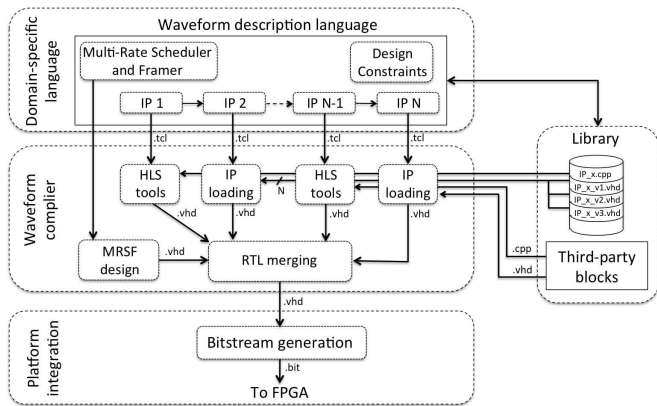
Domain-specific language

Waveform description language

Multi-Rate Scheduler and Framer

Design Constraints

IP 1

IP 2

IP N-1

IP N

.tcl

.tcl

.tcl

.tcl

Library

IP_x.cpp

IP_x_v1.vhd

IP_x_v2.vhd

IP_x_v3.vhd

Waveform complier

HLS tools

IP loading

N

HLS tools

IP loading

.vhd

.vhd

.vhd

.vhd

MRSF design

.vhd

RTL merging

.cpp

.vhd

Third-party blocks

.vhd

Platform integration

Bitstream generation

.bit

To FPGA